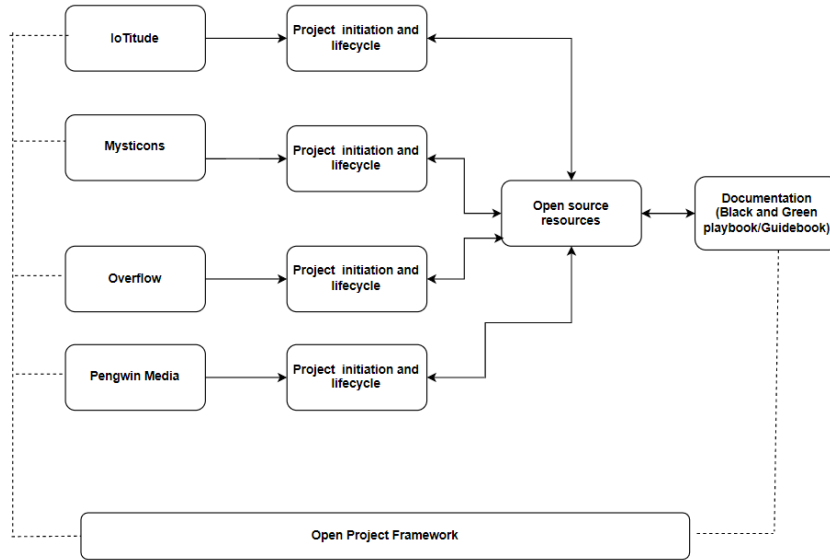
IoTitude

Project initiation and lifecycle

Mysticons

Project initiation and lifecycle

Overflow

Project initiation and lifecycle

Pengwin Media

Project initiation and lifecycle

Open source resources

Documentation (Black and Green playbook/Guidebook)

Open Project Framework